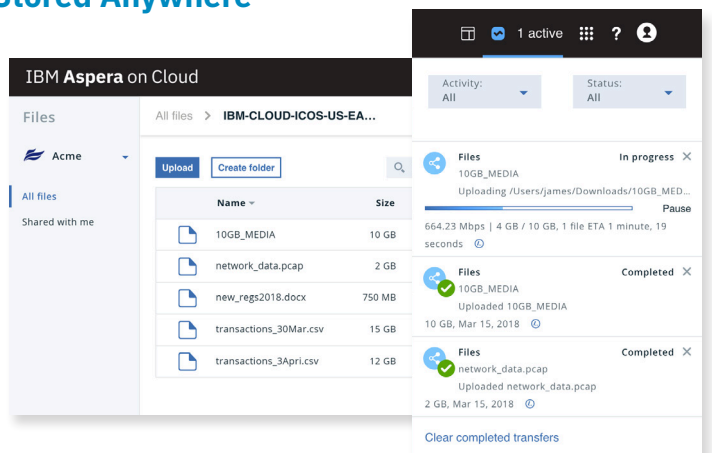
Stored Anywhere

IBM Aspera on Cloud

Files

Acme

All files

Shared with me

All files > IBM-CLOUD-ICOS-US-EA...

Upload

Create folder

| Name | Size |
|---|---|
| 10GB_MEDIA | 10 GB |
| network_data.pcap | 2 GB |
| new_regs2018.docx | 750 MB |
| transactions_30Mar.csv | 15 GB |
| transactions_3Apri.csv | 12 GB |

1 active

?

Activity:
All

Status:
All

Files
In progress
10GB_MEDIA
Uploading /Users/james/Downloads/10GB_MED...
Pause
664.23 Mbps | 4 GB / 10 GB, 1 file ETA 1 minute, 19 seconds

Files
Completed
10GB_MEDIA
Uploaded 10GB_MEDIA
10 GB, Mar 15, 2018

Files
Completed
network_data.pcap
Uploaded network_data.pcap
2 GB, Mar 15, 2018

Clear completed transfers